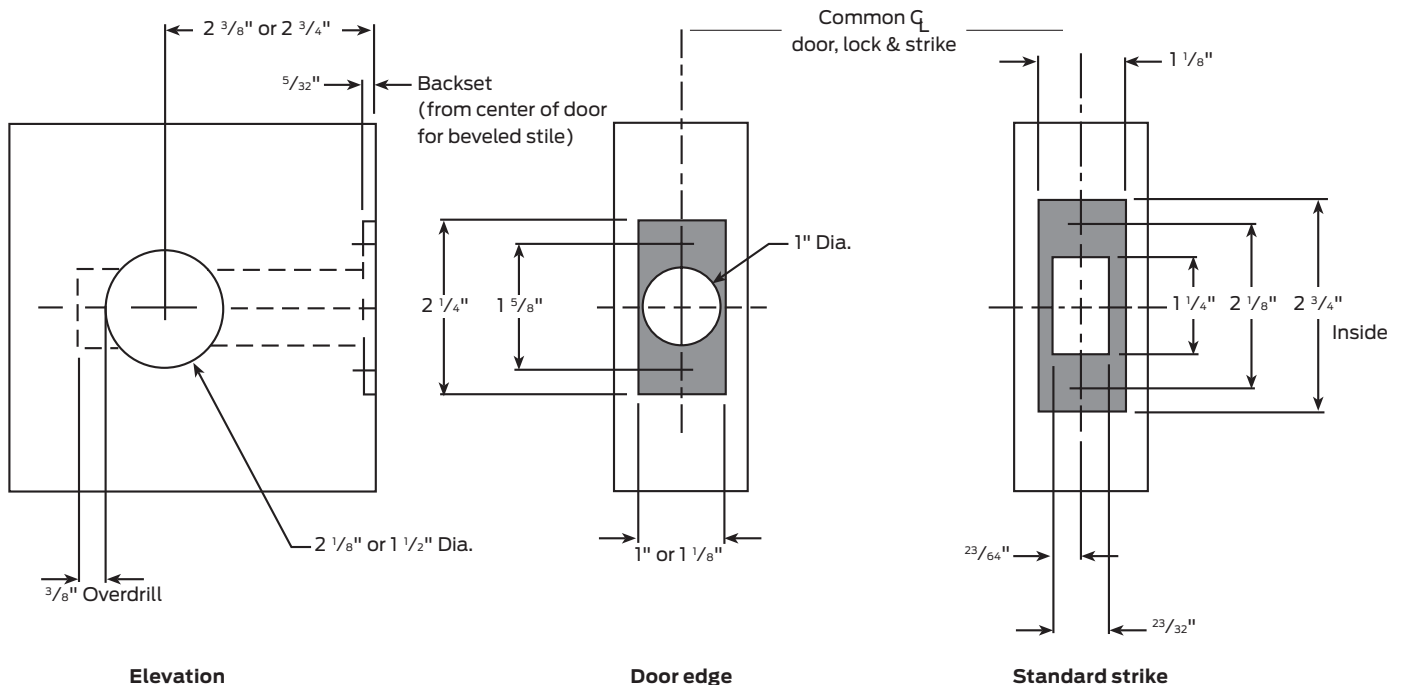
$2\ ^3/_8$" or $2\ ^3/_4$"

$^5/_{32}$"

Backset (from center of door for beveled stile)

Common ℄ door, lock & strike

$1\ ^1/_8$"

1" Dia.

$2\ ^1/_4$"

$1\ ^5/_8$"

$1\ ^1/_4$"

$2\ ^1/_8$"

$2\ ^3/_4$"

Inside

$2\ ^1/_8$" or $1\ ^1/_2$" Dia.

1" or $1\ ^1/_8$"

$^{23}/_{64}$"

$^3/_8$" Overdrill

$^{23}/_{32}$"

Elevation

Door edge

Standard strike